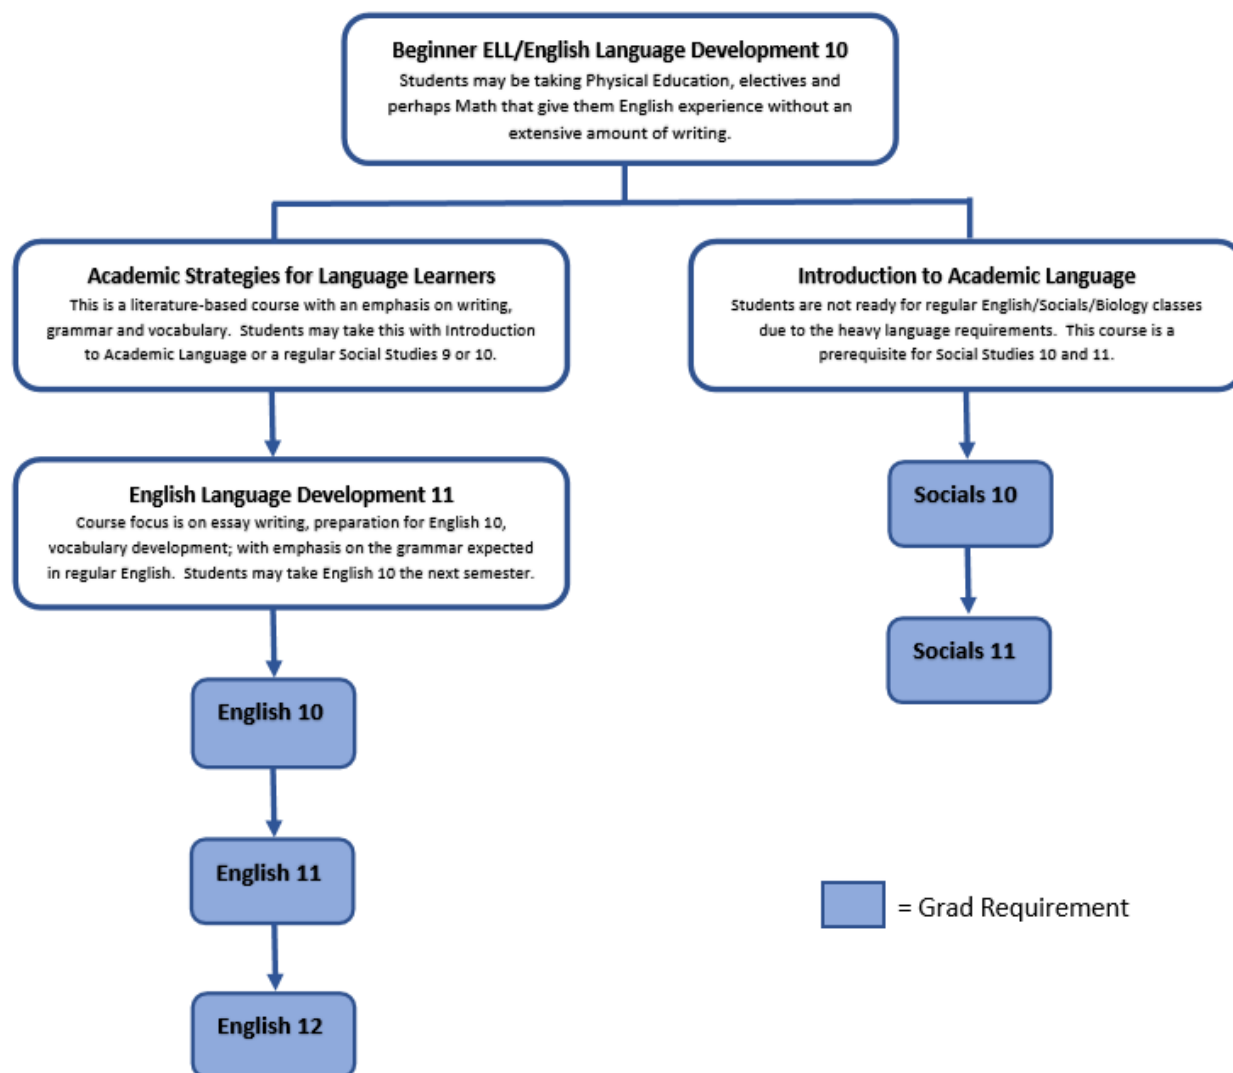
Beginner ELL/English Language Development 10
Students may be taking Physical Education, electives and perhaps Math that give them English experience without an extensive amount of writing.

Academic Strategies for Language Learners
This is a literature-based course with an emphasis on writing, grammar and vocabulary. Students may take this with Introduction to Academic Language or a regular Social Studies 9 or 10.

Introduction to Academic Language
Students are not ready for regular English/Socials/Biology classes due to the heavy language requirements. This course is a prerequisite for Social Studies 10 and 11.

English Language Development 11
Course focus is on essay writing, preparation for English 10, vocabulary development; with emphasis on the grammar expected in regular English. Students may take English 10 the next semester.

Socials 10

Socials 11

English 10

English 11

English 12

= Grad Requirement